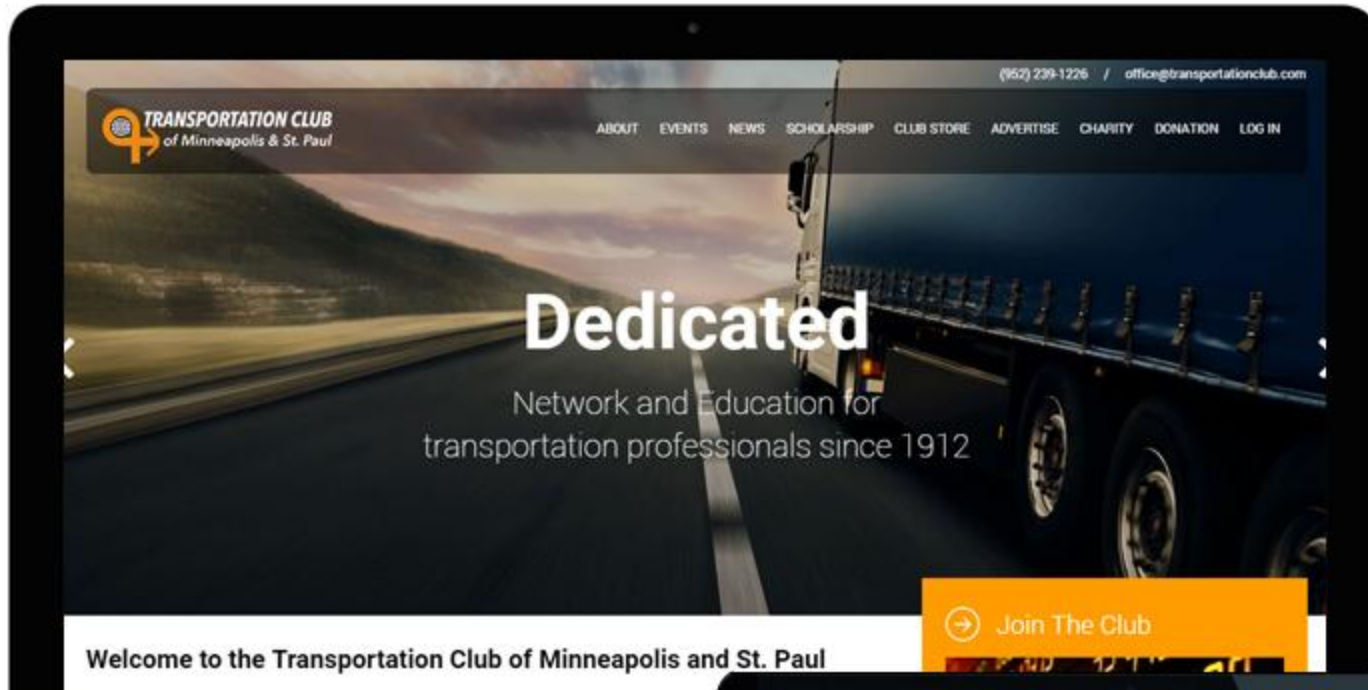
(952) 239-1226 / office@transportationclub.com

TRANSPORTATION CLUB
of Minneapolis & St. Paul

ABOUT EVENTS NEWS SCHOLARSHIP CLUB STORE ADVERTISE CHARITY DONATION LOG IN

Dedicated

Network and Education for transportation professionals since 1912

Join The Club

Welcome to the Transportation Club of Minneapolis and St. Paul